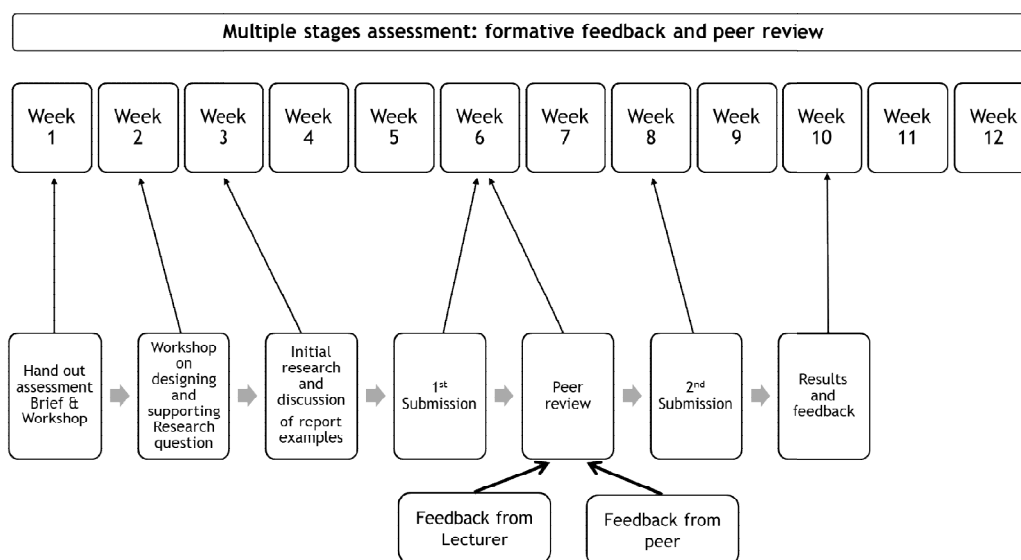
Multiple stages assessment: formative feedback and peer review

Week 1

Week 2

Week 3

Week 4

Week 5

Week 6

Week 7

Week 8

Week 9

Week 10

Week 11

Week 12

Hand out assessment Brief & Workshop

Workshop on designing and supporting Research question

Initial research and discussion of report examples

1$^{st}$ Submission

Peer review

2$^{nd}$ Submission

Results and feedback

Feedback from Lecturer

Feedback from peer